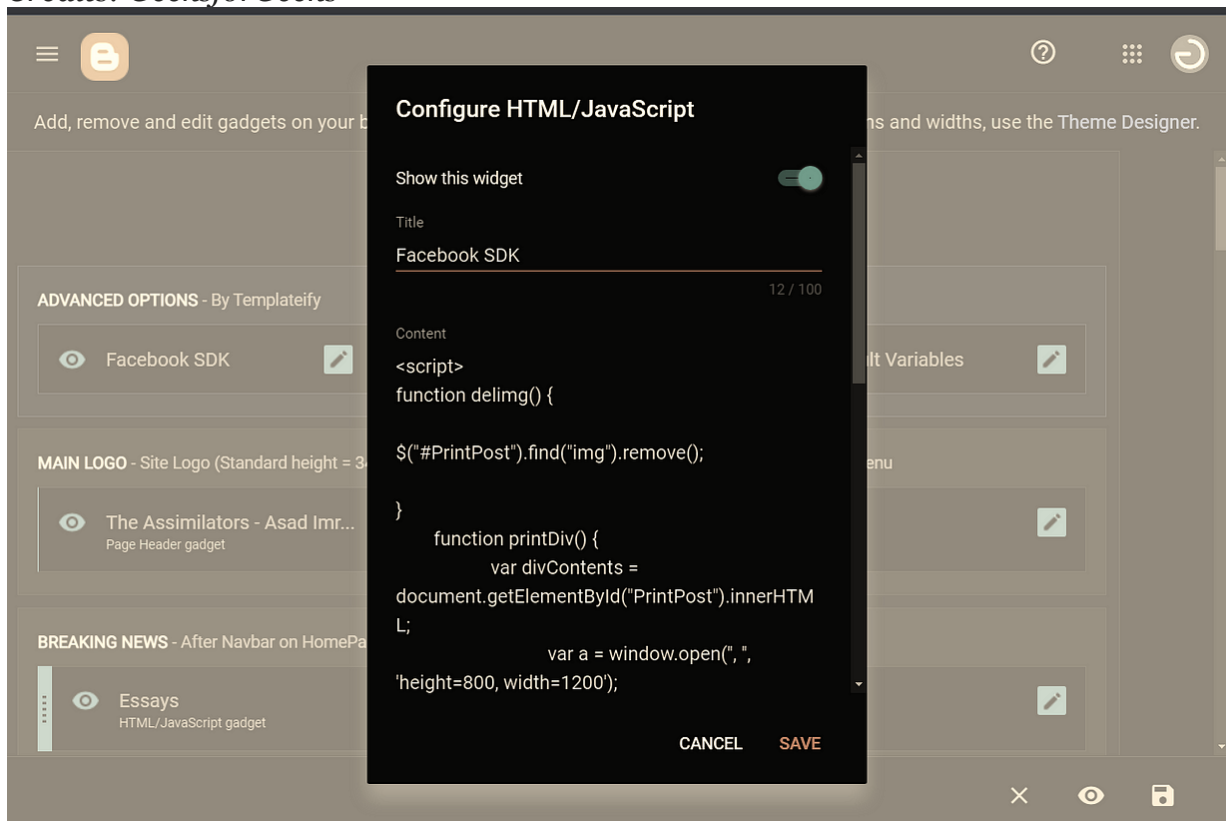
Credits: Cooky. Cooks

Add, remove and edit gadgets on your b

ns and widths, use the Theme Designer.

ADVANCED OPTIONS - By Templateify

Facebook SDK

lt Variables

MAIN LOGO - Site Logo (Standard height = 3

enu

The Assimilators - Asad Imr...
Page Header gadget

BREAKING NEWS - After Navbar on HomePa

Essays
HTML/JavaScript gadget

Configure HTML/JavaScript

Show this widget

Title

Facebook SDK

12 / 100

Content

<script>
function delimg() {

$("#PrintPost").find("img").remove();

}
function printDiv() {
var divContents = document.getElementById("PrintPost").innerHTML;
var a = window.open('', '', 'height=800, width=1200');

CANCEL SAVE